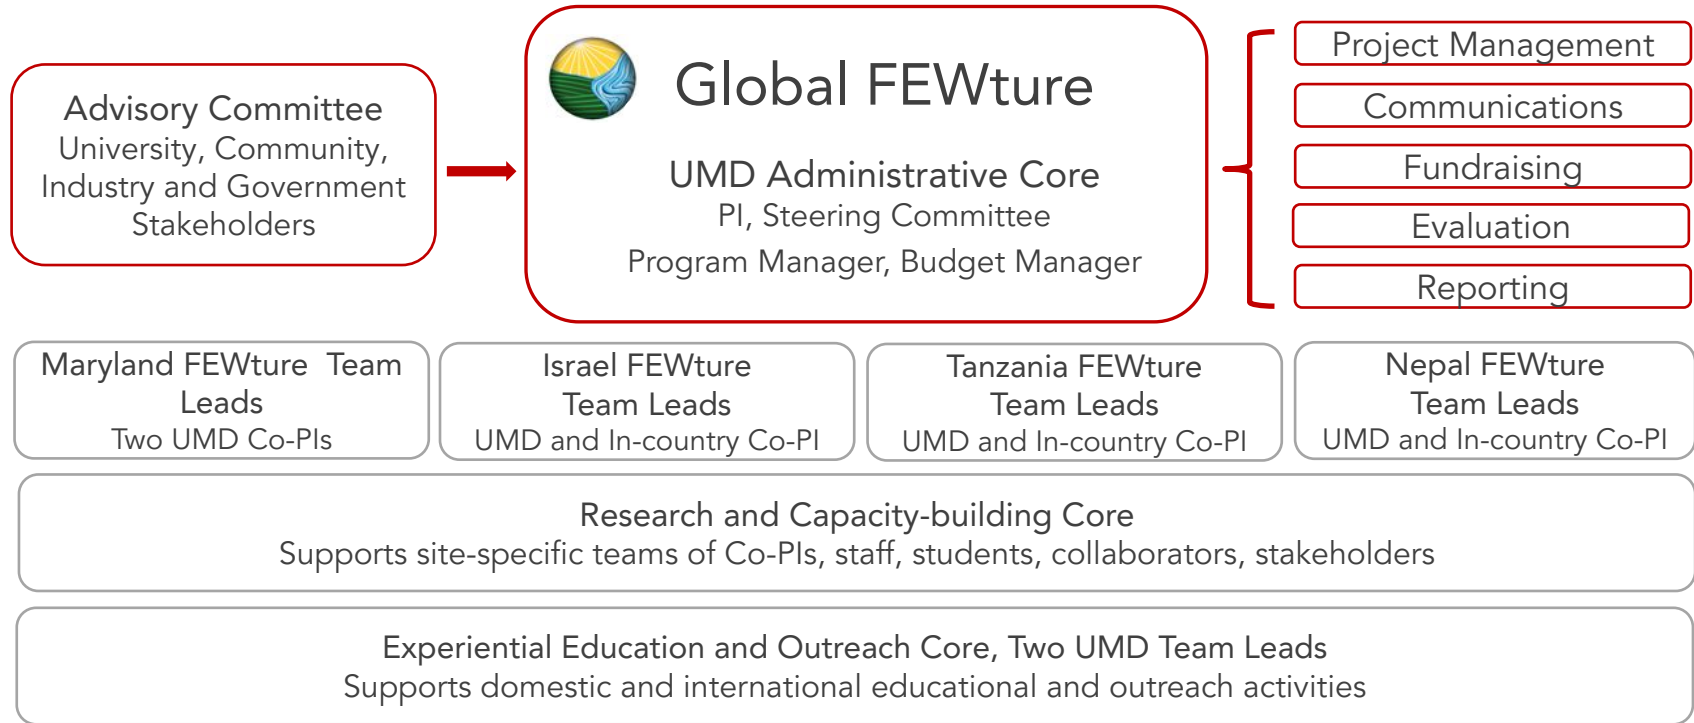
Advisory Committee
University, Community, Industry and Government Stakeholders

Global FEWture

UMD Administrative Core
PI, Steering Committee
Program Manager, Budget Manager

Project Management

Communications

Fundraising

Evaluation

Reporting

Maryland FEWture Team Leads
Two UMD Co-PIs

Israel FEWture Team Leads
UMD and In-country Co-PI

Tanzania FEWture Team Leads
UMD and In-country Co-PI

Nepal FEWture Team Leads
UMD and In-country Co-PI

Research and Capacity-building Core
Supports site-specific teams of Co-PIs, staff, students, collaborators, stakeholders

Experiential Education and Outreach Core, Two UMD Team Leads
Supports domestic and international educational and outreach activities